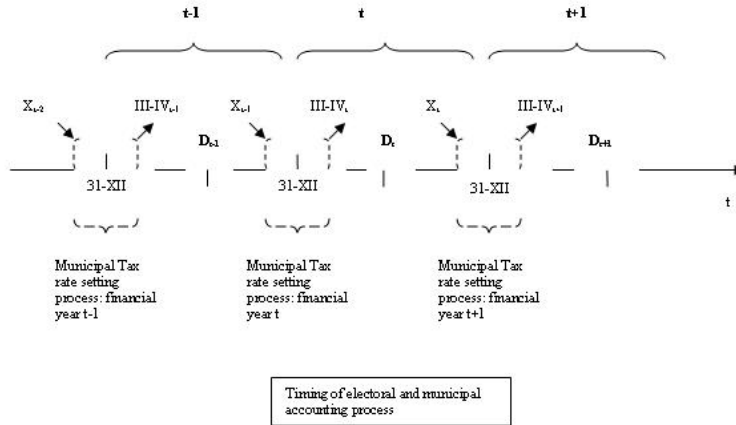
t-1

t

t+1

$X_{t-2}$

III-IV$_{t-1}$

$D_{t-1}$

$X_{t-1}$

III-IV$_t$

$D_t$

$X_t$

III-IV$_{t+1}$

$D_{t+1}$

31-XII

31-XII

31-XII

t

Municipal Tax rate setting process: financial year t-1

Municipal Tax rate setting process: financial year t

Municipal Tax rate setting process: financial year t+1

Timing of electoral and municipal accounting process